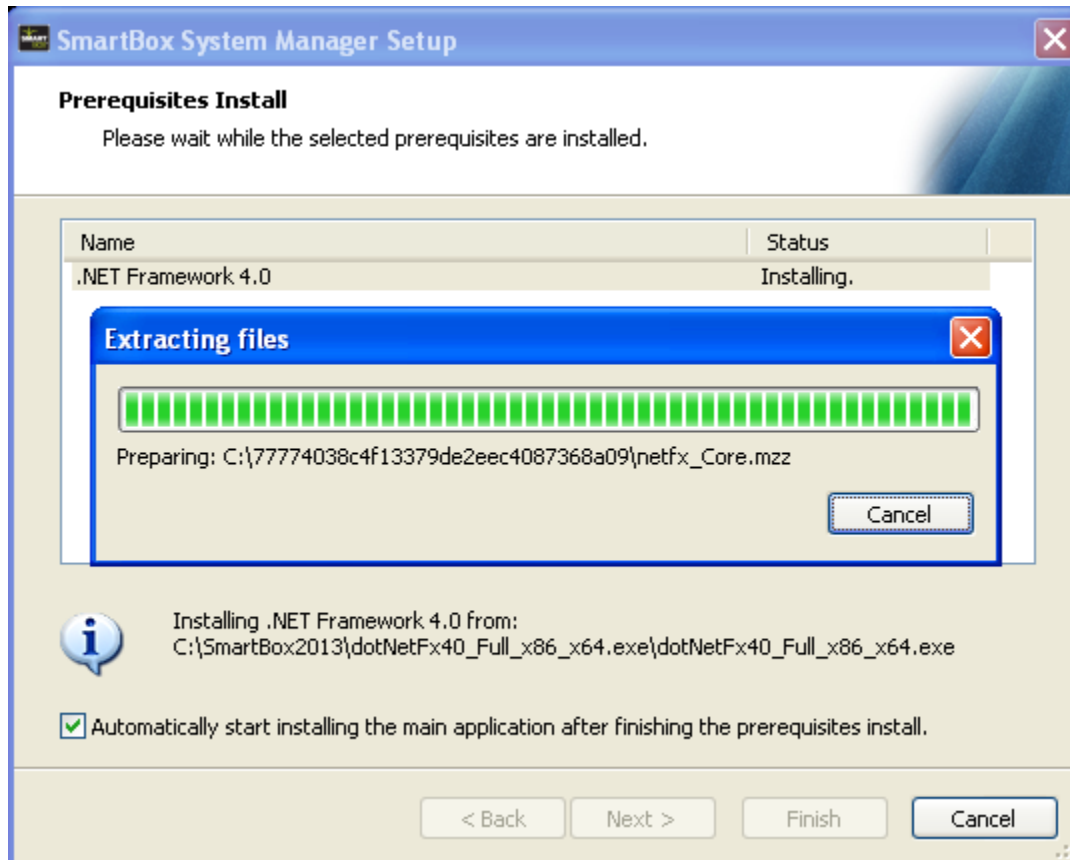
SmartBox System Manager Setup

Prerequisites Install

Please wait while the selected prerequisites are installed.

| Name | Status |
|---|---|
| .NET Framework 4.0 | Installing. |

Extracting files

Preparing: C:\77774038c4f13379de2eec4087368a09\netfx_Core.mzz

Cancel

Installing .NET Framework 4.0 from:
C:\SmartBox2013\dotNetFx40_Full_x86_x64.exe\dotNetFx40_Full_x86_x64.exe

Automatically start installing the main application after finishing the prerequisites install.

< Back   Next >   Finish   Cancel